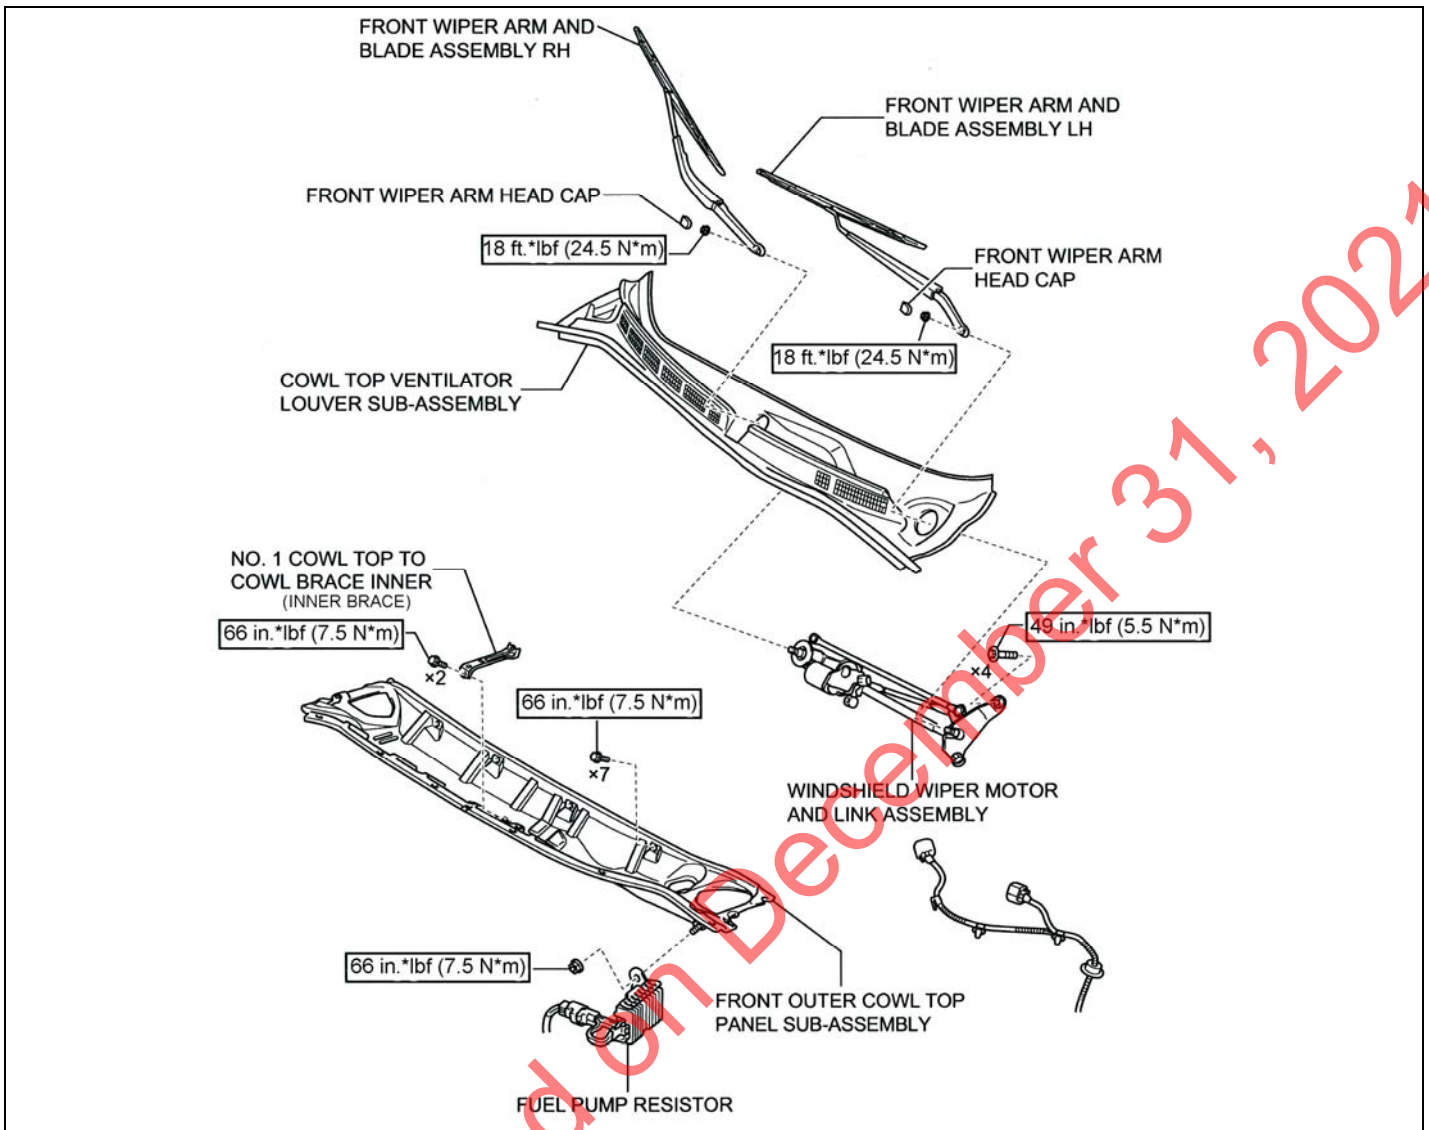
FRONT WIPER ARM AND BLADE ASSEMBLY RH

FRONT WIPER ARM AND BLADE ASSEMBLY LH

FRONT WIPER ARM HEAD CAP

18 ft.*lbf (24.5 N*m)

FRONT WIPER ARM HEAD CAP

18 ft.*lbf (24.5 N*m)

COWL TOP VENTILATOR LOUVER SUB-ASSEMBLY

NO. 1 COWL TOP TO COWL BRACE INNER
(INNER BRACE)

66 in.*lbf (7.5 N*m)

×2

49 in.*lbf (5.5 N*m)

×4

66 in.*lbf (7.5 N*m)

×7

WINDSHIELD WIPER MOTOR AND LINK ASSEMBLY

66 in.*lbf (7.5 N*m)

FRONT OUTER COWL TOP PANEL SUB-ASSEMBLY

FUEL PUMP RESISTOR

d on December 31, 202